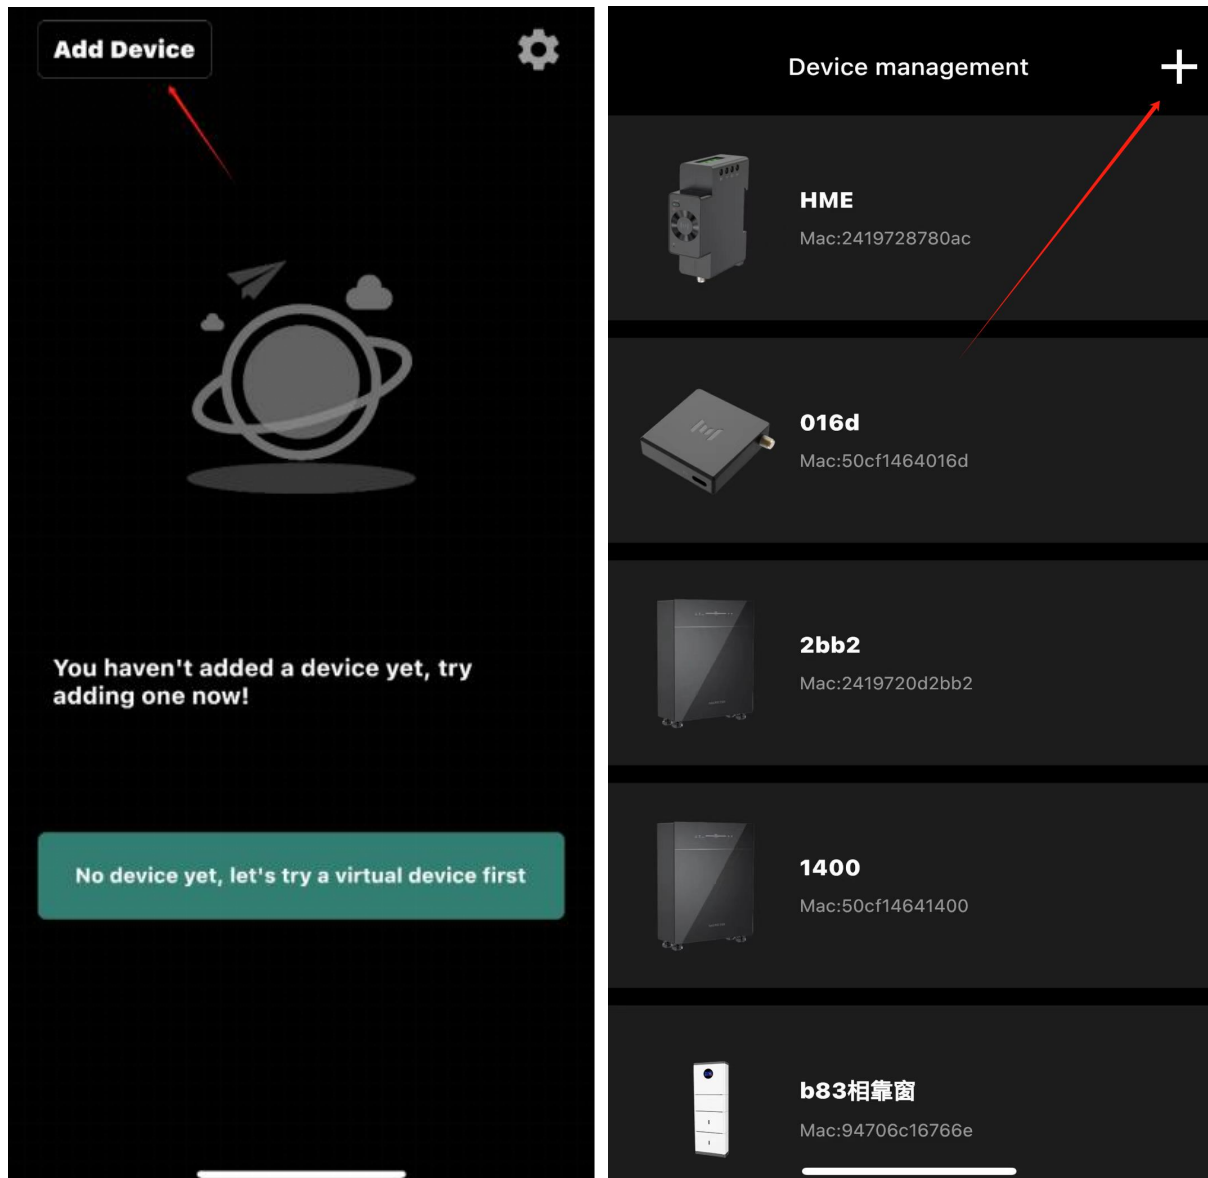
Add Device

You haven't added a device yet, try adding one now!

No device yet, let's try a virtual device first

Device management

+

HME
Mac:2419728780ac

016d
Mac:50cf1464016d

2bb2
Mac:2419720d2bb2

1400
Mac:50cf14641400

b83相靠窗
Mac:94706c16766e